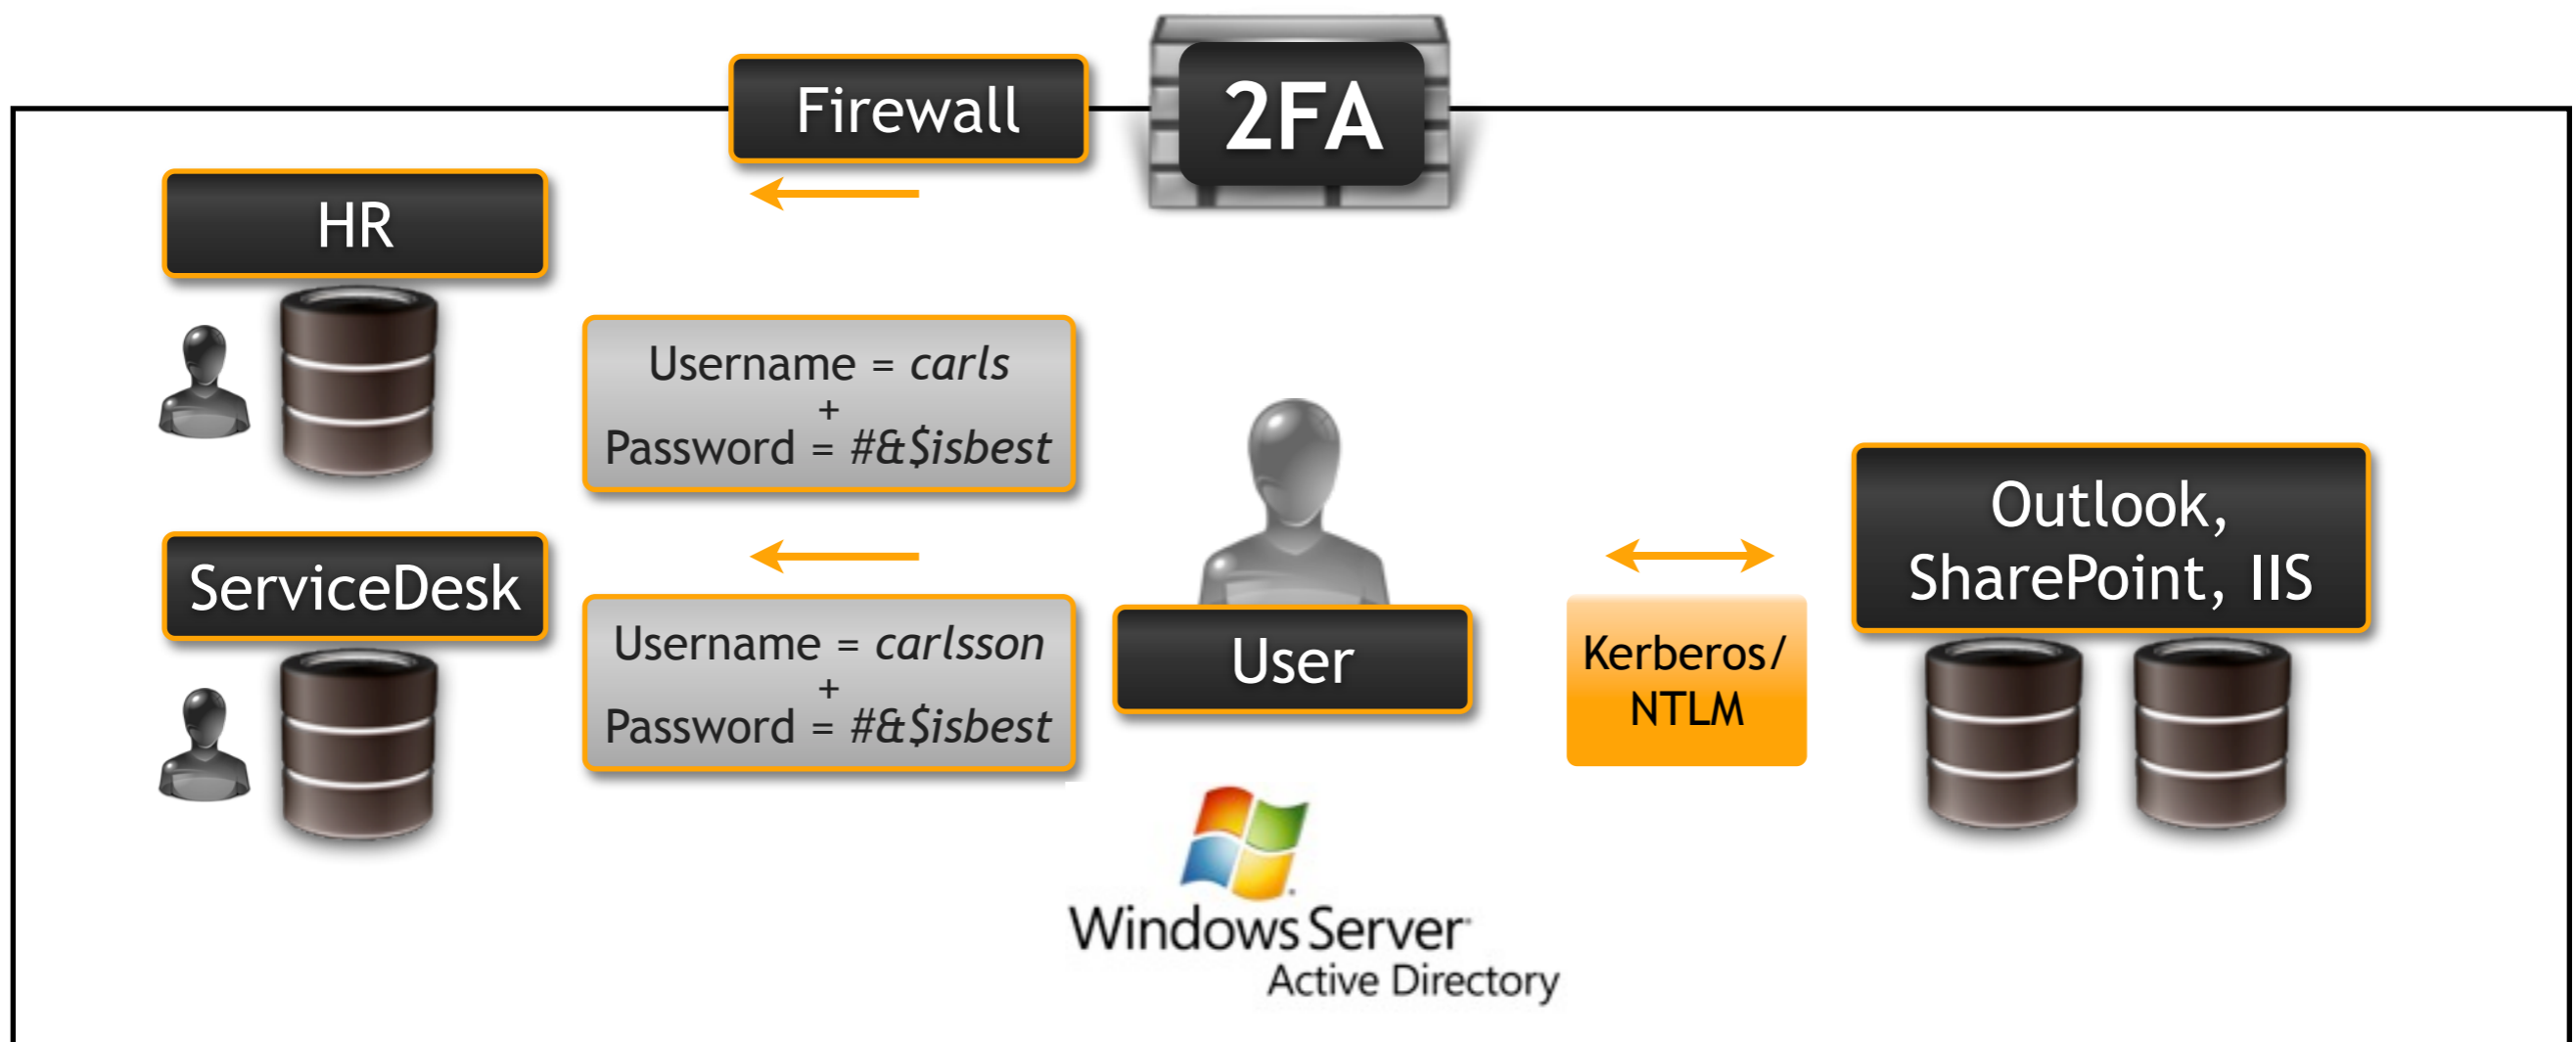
Firewall

2FA

HR

Username = *carls*
+
Password = *#&$isbest*

ServiceDesk

Username = *carlsson*
+
Password = *#&$isbest*

User

Kerberos/ NTLM

Outlook, SharePoint, IIS

Windows Server
Active Directory